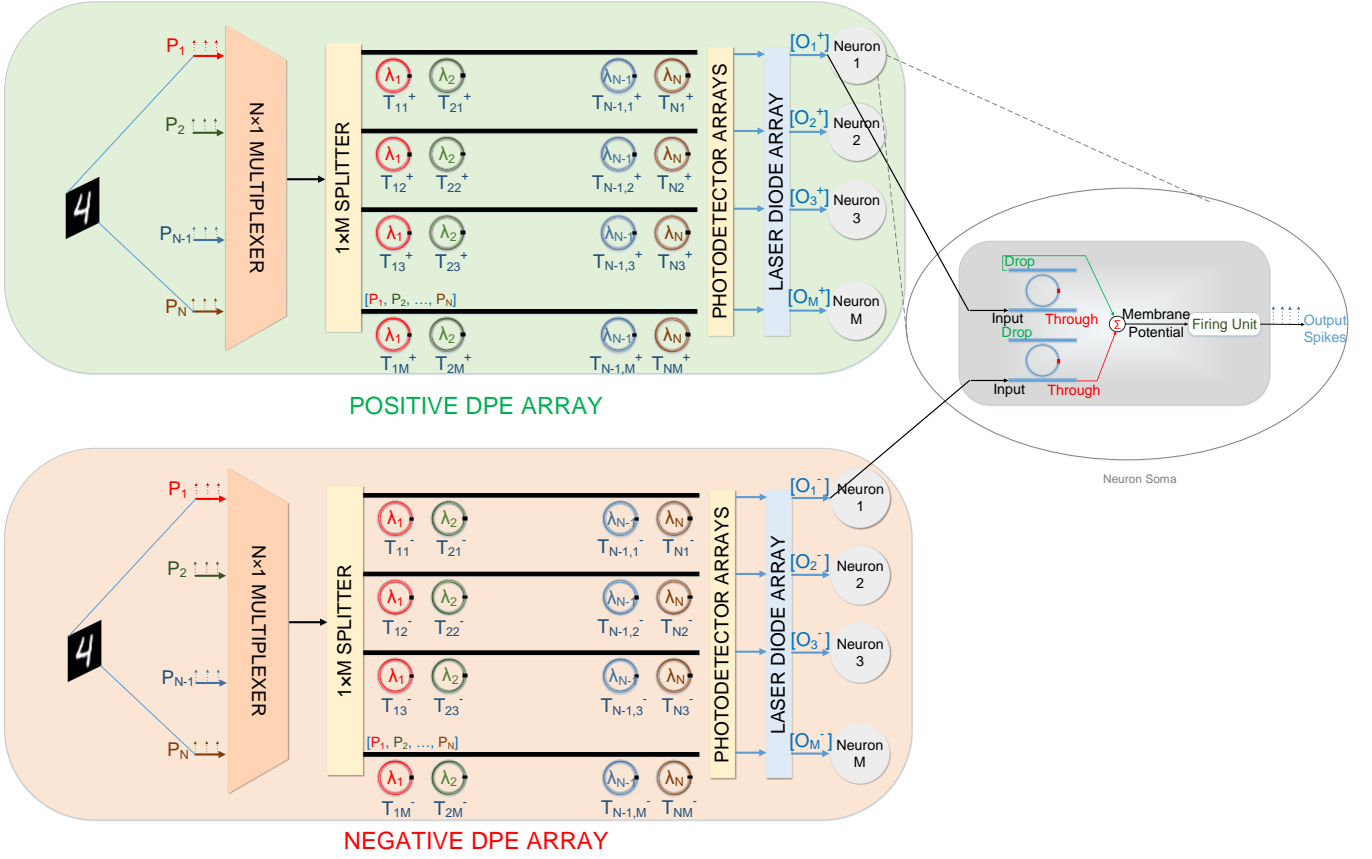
$P_1$
$P_2$
$P_{N-1}$
$P_N$
4
N×1 MULTIPLEXER
1×M SPLITTER
$\lambda_1$ $\lambda_2$ $\lambda_{N-1}$ $\lambda_N$
$T_{11}^+$ $T_{21}^+$ $T_{N-1,1}^+$ $T_{N1}^+$
$\lambda_1$ $\lambda_2$ $\lambda_{N-1}$ $\lambda_N$
$T_{12}^+$ $T_{22}^+$ $T_{N-1,2}^+$ $T_{N2}^+$
$\lambda_1$ $\lambda_2$ $\lambda_{N-1}$ $\lambda_N$
$T_{13}^+$ $T_{23}^+$ $T_{N-1,3}^+$ $T_{N3}^+$
$[P_1, P_2, \dots, P_N]$
$\lambda_1$ $\lambda_2$ $\lambda_{N-1}$ $\lambda_N$
$T_{1M}^+$ $T_{2M}^+$ $T_{N-1,M}^+$ $T_{NM}^+$
PHOTODETECTOR ARRAYS
LASER DIODE ARRAY
$[O_1^+]$ Neuron 1
$[O_2^+]$ Neuron 2
$[O_3^+]$ Neuron 3
$[O_M^+]$ Neuron M
POSITIVE DPE ARRAY

Drop
Input
Through
Drop
Input
Through
$\Sigma$
Membrane Potential
Firing Unit
Output Spikes
Neuron Soma

$P_1$
$P_2$
$P_{N-1}$
$P_N$
4
N×1 MULTIPLEXER
1×M SPLITTER
$\lambda_1$ $\lambda_2$ $\lambda_{N-1}$ $\lambda_N$
$T_{11}^-$ $T_{21}^-$ $T_{N-1,1}^-$ $T_{N1}^-$
$\lambda_1$ $\lambda_2$ $\lambda_{N-1}$ $\lambda_N$
$T_{12}^-$ $T_{22}^-$ $T_{N-1,2}^-$ $T_{N2}^-$
$\lambda_1$ $\lambda_2$ $\lambda_{N-1}$ $\lambda_N$
$T_{13}^-$ $T_{23}^-$ $T_{N-1,3}^-$ $T_{N3}^-$
$[P_1, P_2, \dots, P_N]$
$\lambda_1$ $\lambda_2$ $\lambda_{N-1}$ $\lambda_N$
$T_{1M}^-$ $T_{2M}^-$ $T_{N-1,M}^-$ $T_{NM}^-$
PHOTODETECTOR ARRAYS
LASER DIODE ARRAY
$[O_1^-]$ Neuron 1
$[O_2^-]$ Neuron 2
$[O_3^-]$ Neuron 3
$[O_M^-]$ Neuron M
NEGATIVE DPE ARRAY